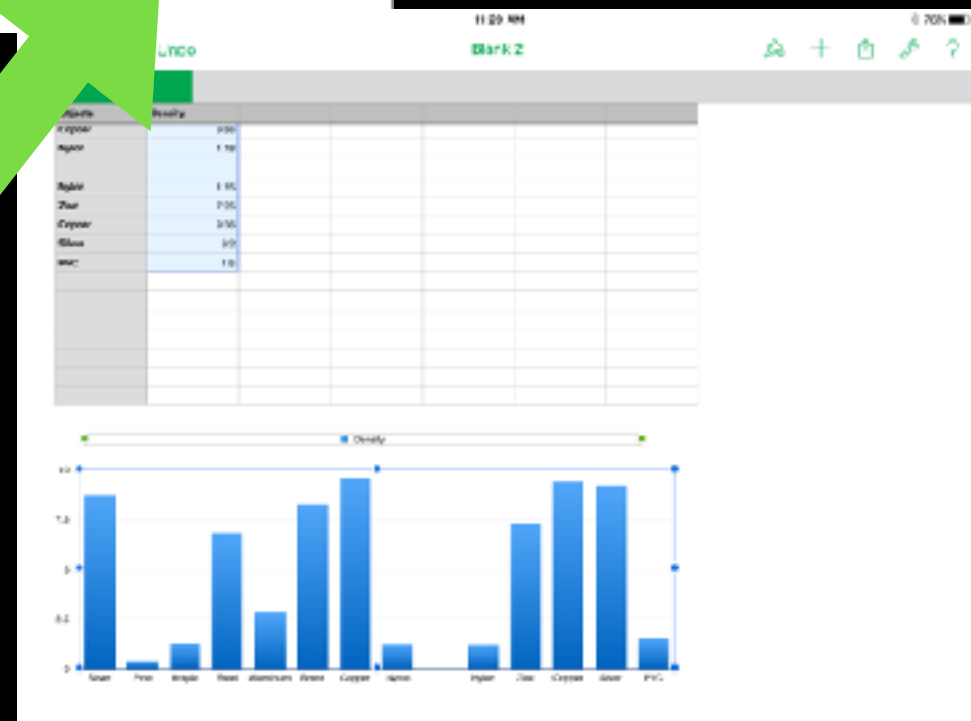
11:20 AM
70%
Undo
Blank 2

| Objects | Density |
|---|---|
| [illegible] | 9.00 |
| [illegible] | 1.10 |
| | |
| Nylon | 1.15 |
| Zinc | 7.05 |
| Copper | 8.96 |
| Silver | 9.3 |
| PVC | 1.3 |

Density

10
7.5
5
2.5
0

Silver
Pine
Maple
Steel
Aluminum
Brass
Copper
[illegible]
Nylon
Zinc
Copper
Silver
PVC